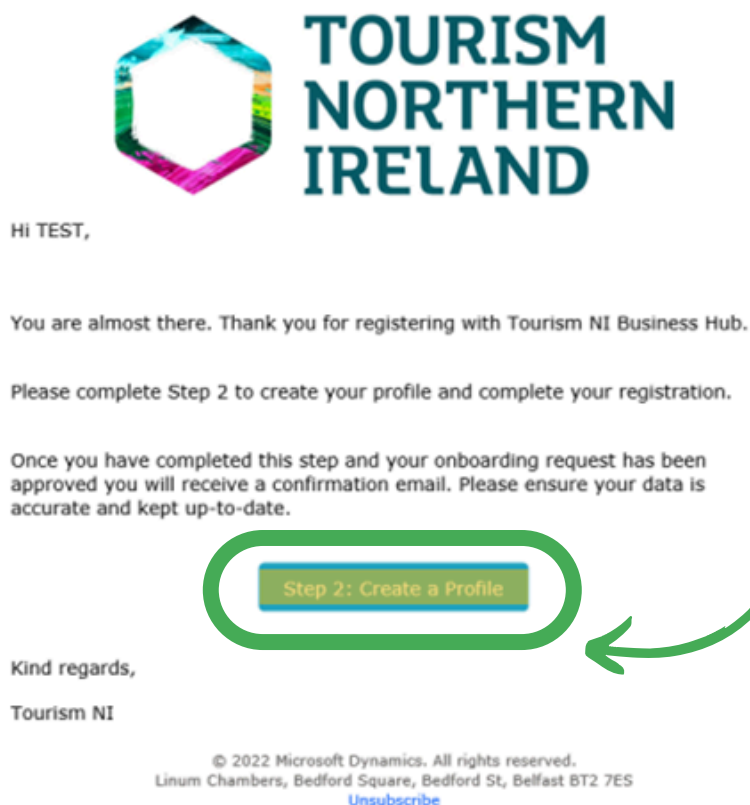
TOURISM NORTHERN IRELAND

Hi TEST,

You are almost there. Thank you for registering with Tourism NI Business Hub.

Please complete Step 2 to create your profile and complete your registration.

Once you have completed this step and your onboarding request has been approved you will receive a confirmation email. Please ensure your data is accurate and kept up-to-date.

Step 2: Create a Profile

Kind regards,

Tourism NI

© 2022 Microsoft Dynamics. All rights reserved.
Linum Chambers, Bedford Square, Bedford St, Belfast BT2 7ES
Unsubscribe